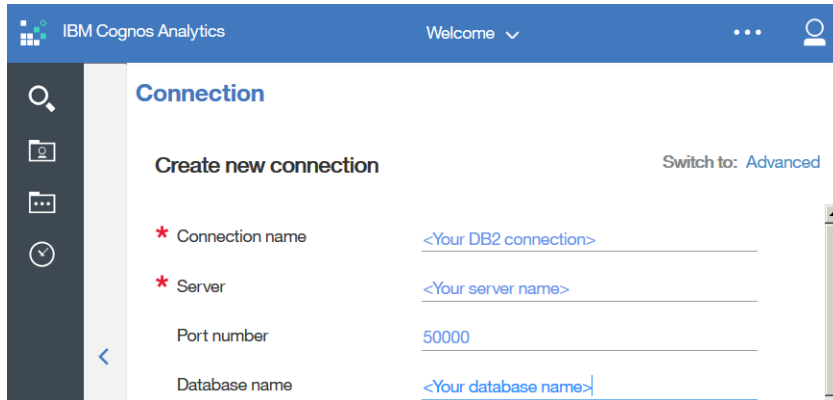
IBM Cognos Analytics

Welcome

•••

Connection

Create new connection

Switch to: Advanced

* Connection name
<Your DB2 connection>

* Server
<Your server name>

Port number
50000

Database name
<Your database name>